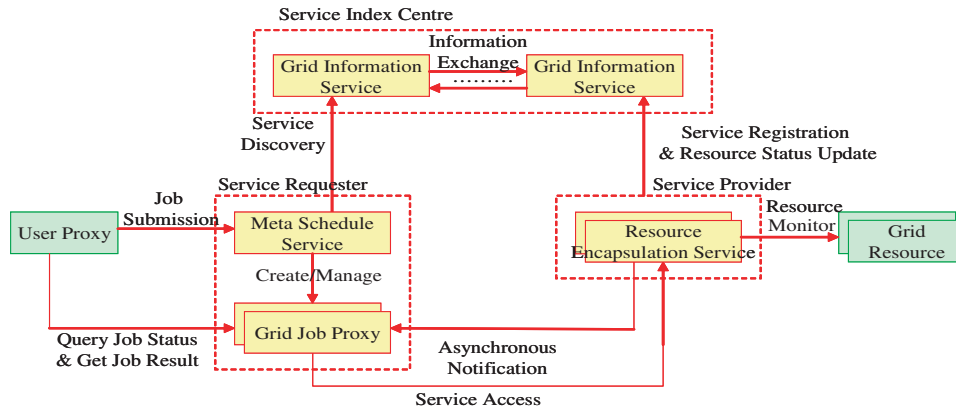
Service Index Centre

Grid Information Service

Information Exchange
.........

Grid Information Service

Service Discovery

Service Registration & Resource Status Update

Service Requester

Job Submission

User Proxy

Meta Schedule Service

Create/Manage

Grid Job Proxy

Query Job Status & Get Job Result

Service Provider

Resource Encapsulation Service

Resource Monitor

Grid Resource

Asynchronous Notification

Service Access